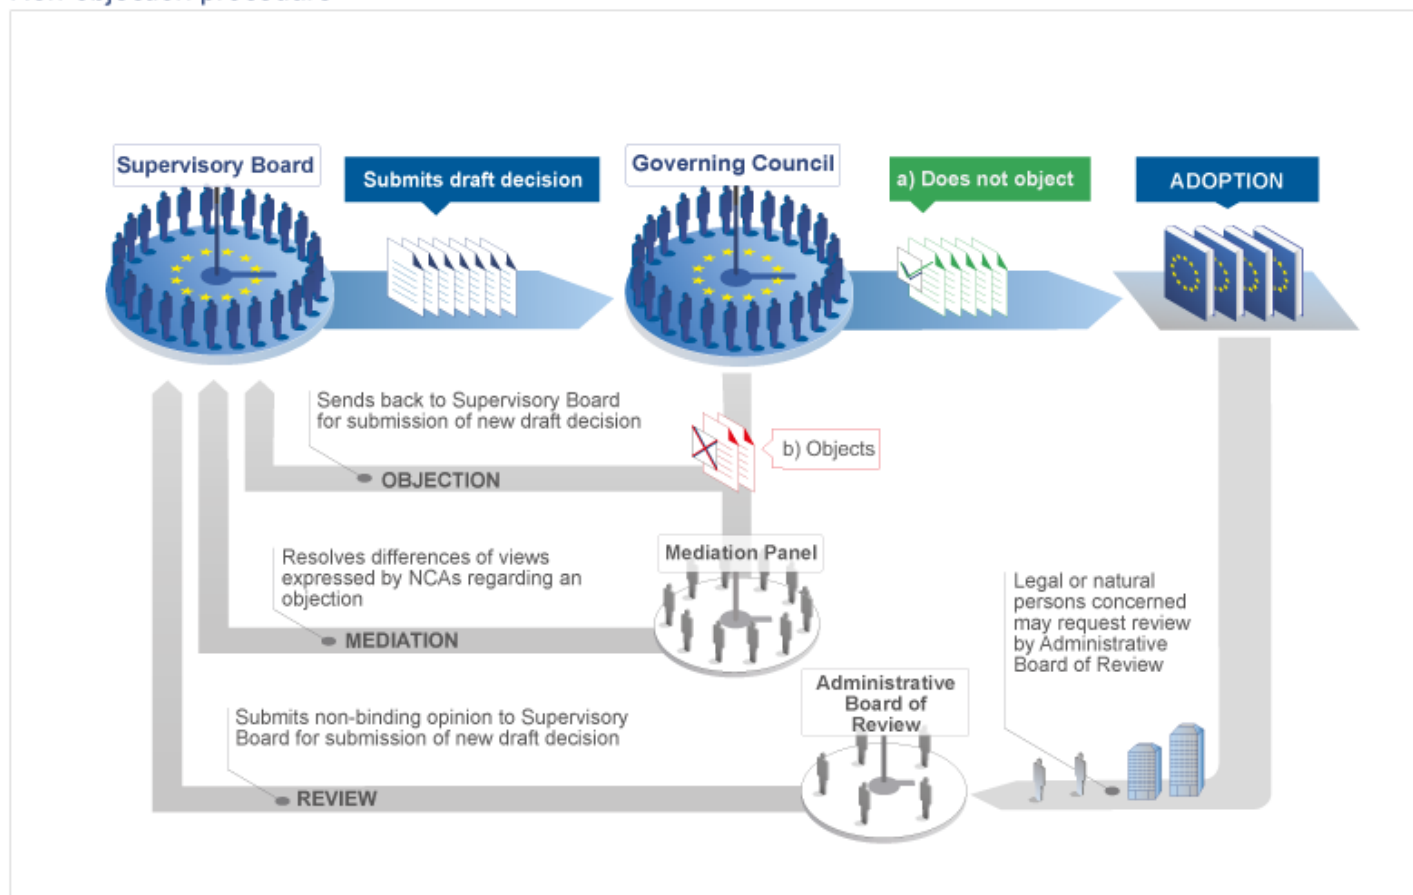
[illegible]

Supervisory Board

Submits draft decision

Governing Council

a) Does not object

ADOPTION

Sends back to Supervisory Board for submission of new draft decision

b) Objects

OBJECTION

Resolves differences of views expressed by NCAs regarding an objection

Mediation Panel

MEDIATION

Legal or natural persons concerned may request review by Administrative Board of Review

Administrative Board of Review

Submits non-binding opinion to Supervisory Board for submission of new draft decision

REVIEW